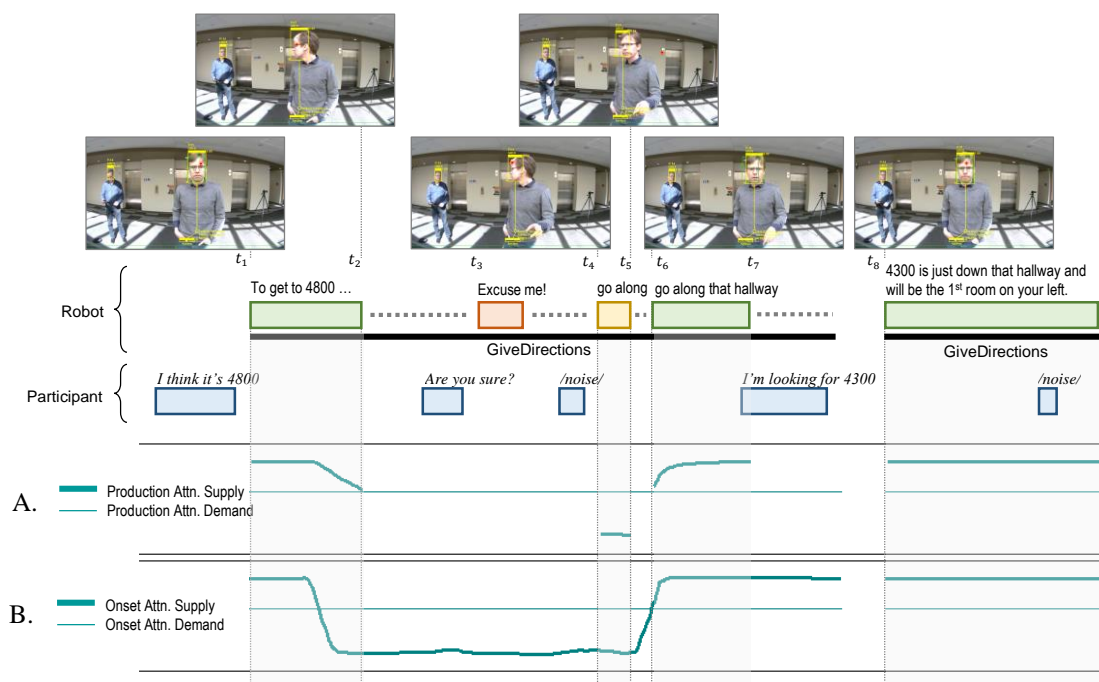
$t_1$ $t_2$ $t_3$ $t_4$ $t_5$ $t_6$ $t_7$ $t_8$

Robot

To get to 4800 …

Excuse me!

go along

go along that hallway

4300 is just down that hallway and will be the 1st room on your left.

GiveDirections

GiveDirections

Participant

I think it's 4800

Are you sure?

/noise/

I'm looking for 4300

/noise/

A.

Production Attn. Supply

Production Attn. Demand

B.

Onset Attn. Supply

Onset Attn. Demand